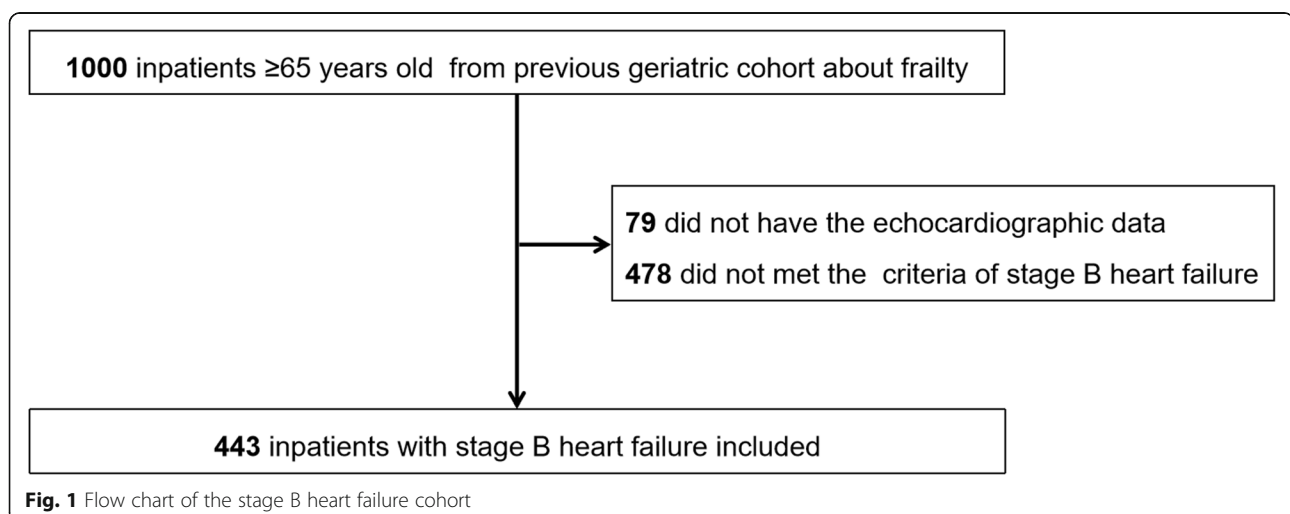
1000 inpatients ≥65 years old from previous geriatric cohort about frailty

79 did not have the echocardiographic data

478 did not met the criteria of stage B heart failure

443 inpatients with stage B heart failure included

Fig. 1 Flow chart of the stage B heart failure cohort